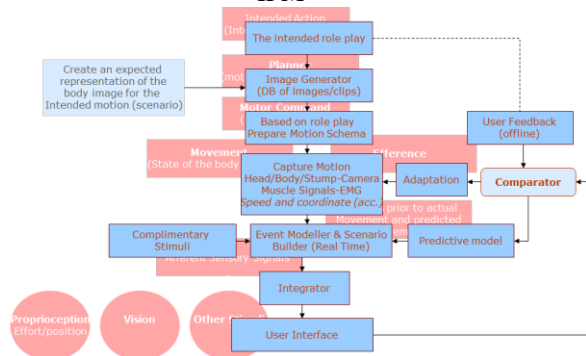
Intended Action
(Inte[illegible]

The intended role play

Planne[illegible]
(mot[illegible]

Create an expected representation of the body image for the Intended motion (scenario)

Image Generator
(DB of images/clips)

Motor Command

Based on role play
Prepare Motion Schema

User Feedback
(offline)

Movement
(State of the body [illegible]

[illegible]fference

Capture Motion
Head/Body/Stump-Camera
Muscle Signals-EMG
Speed and coordinate (acc..

Adaptation

Comparator

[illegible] prior to actual
Movement and predicted
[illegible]

Complimentary
Stimuli

Event Modeller & Scenario
Builder (Real Time)

Predictive model

Afferent Sensory Signals

Integrator

Proprioception
Effort/position

Vision

Other Stimuli

User Interface